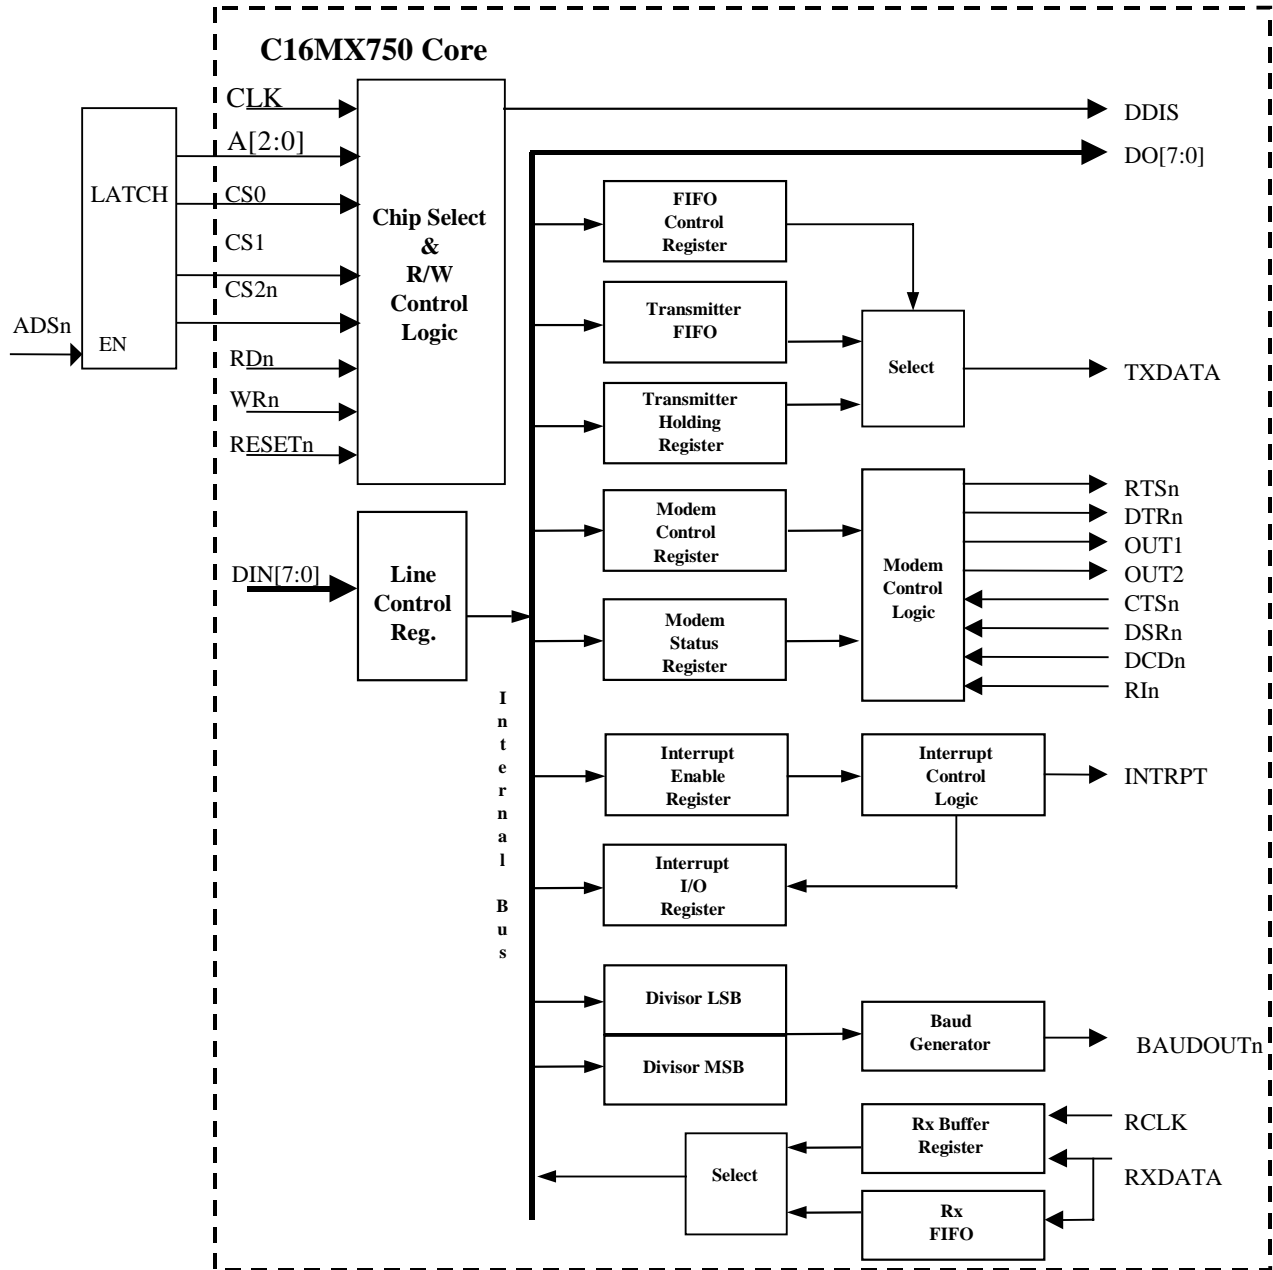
C16MX750 Core

LATCH

EN

ADSn

CLK

A[2:0]

CS0

CS1

CS2n

RDn

WRn

RESETn

Chip Select & R/W Control Logic

DDIS

DO[7:0]

FIFO Control Register

Transmitter FIFO

Transmitter Holding Register

Select

TXDATA

DIN[7:0]

Line Control Reg.

Modem Control Register

Modem Status Register

Modem Control Logic

RTSn

DTRn

OUT1

OUT2

CTSn

DSRn

DCDn

RIn

Internal Bus

Interrupt Enable Register

Interrupt Control Logic

INTRPT

Interrupt I/O Register

Divisor LSB

Divisor MSB

Baud Generator

BAUDOUTn

Rx Buffer Register

RCLK

Select

RXDATA

Rx FIFO